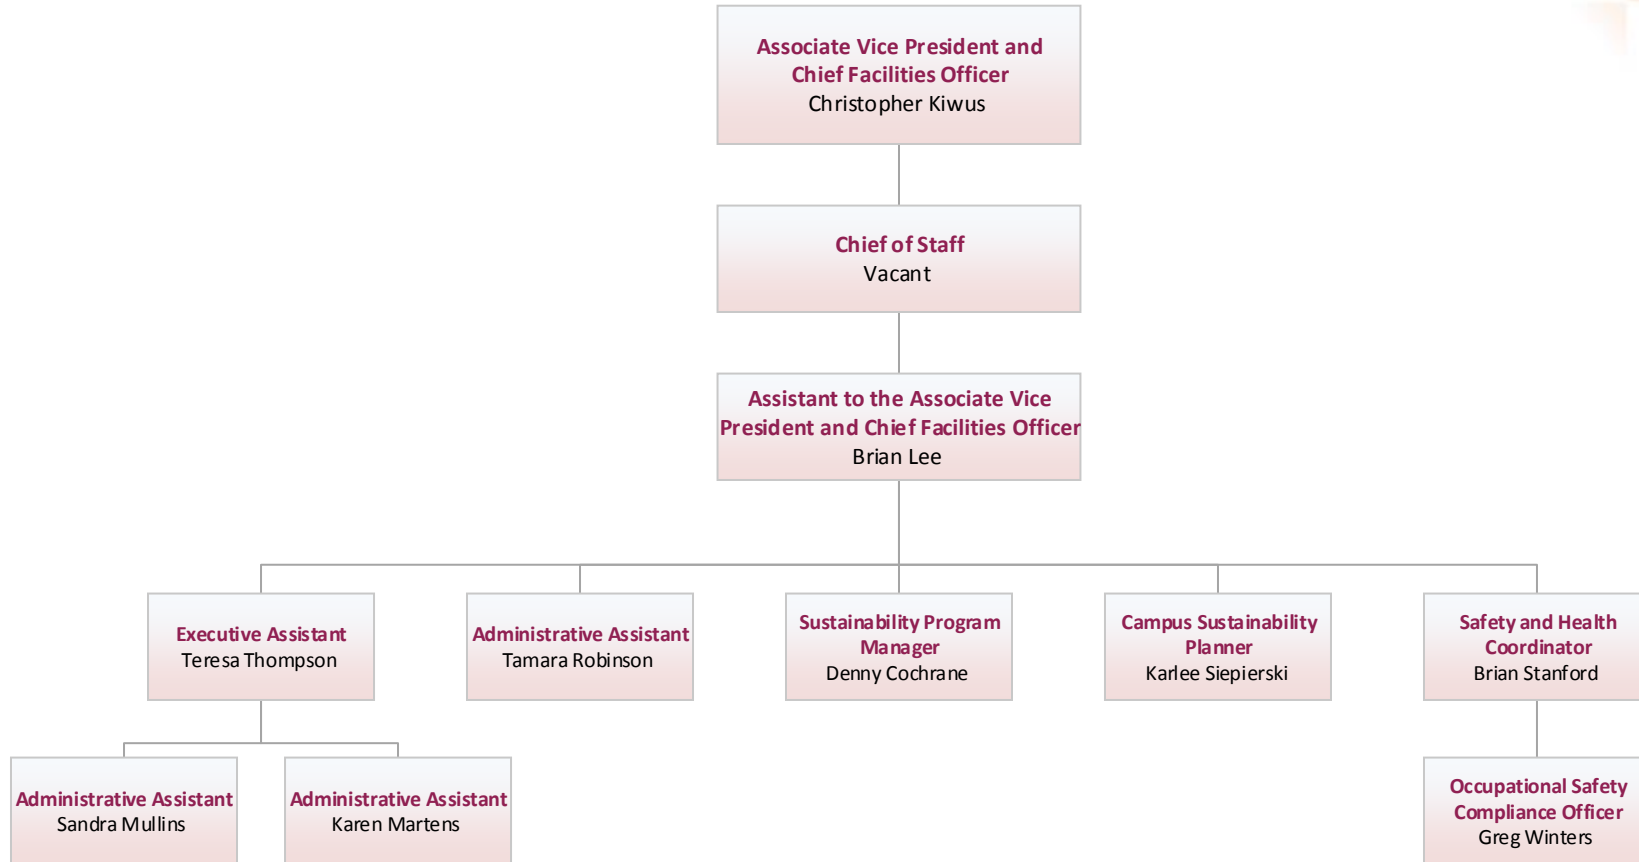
Associate Vice President and Chief Facilities Officer
Christopher Kiwus

Chief of Staff
Vacant

Assistant to the Associate Vice President and Chief Facilities Officer
Brian Lee

Executive Assistant
Teresa Thompson

Administrative Assistant
Tamara Robinson

Sustainability Program Manager
Denny Cochrane

Campus Sustainability Planner
Karlee Siepierski

Safety and Health Coordinator
Brian Stanford

Administrative Assistant
Sandra Mullins

Administrative Assistant
Karen Martens

Occupational Safety Compliance Officer
Greg Winters